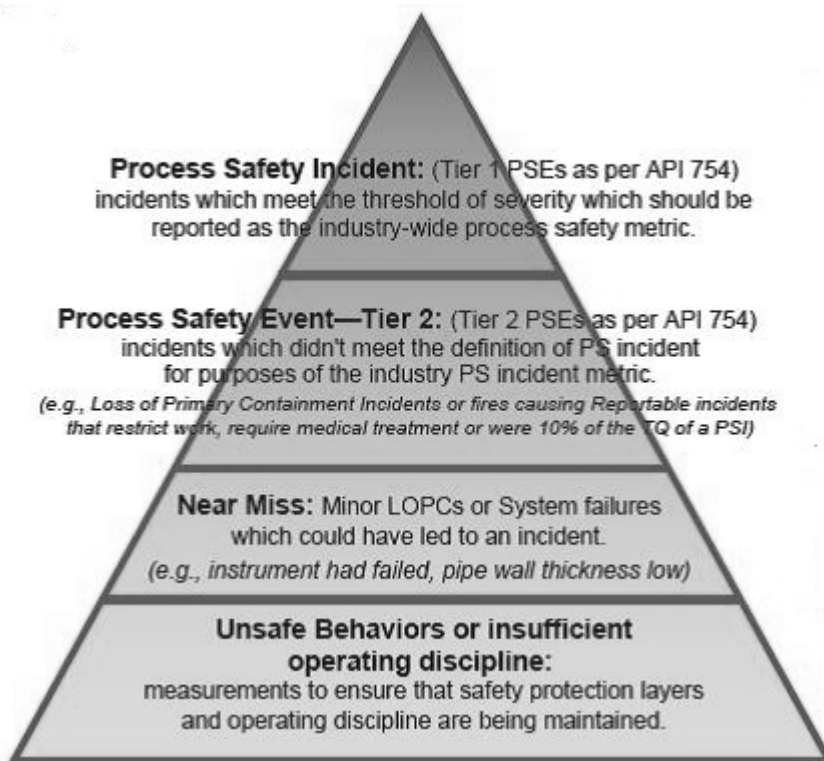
**Process Safety Incident:** (Tier 1 PSEs as per API 754) incidents which meet the threshold of severity which should be reported as the industry-wide process safety metric.

**Process Safety Event—Tier 2:** (Tier 2 PSEs as per API 754) incidents which didn't meet the definition of PS incident for purposes of the industry PS incident metric.
*(e.g., Loss of Primary Containment Incidents or fires causing Reportable incidents that restrict work, require medical treatment or were 10% of the TQ of a PSI)*

**Near Miss:** Minor LOPCs or System failures which could have led to an incident.
*(e.g., instrument had failed, pipe wall thickness low)*

**Unsafe Behaviors or insufficient operating discipline:**
measurements to ensure that safety protection layers and operating discipline are being maintained.